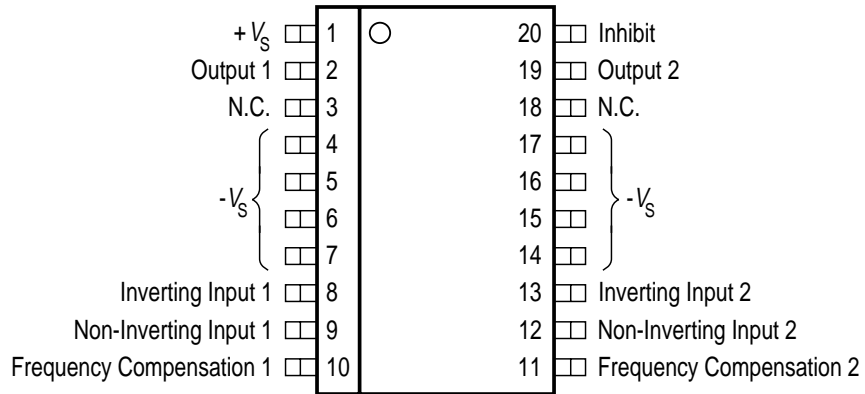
$+V_S$ 1
Output 1 2
N.C. 3
4
5
$-V_S$
6
7
Inverting Input 1 8
Non-Inverting Input 1 9
Frequency Compensation 1 10

20 Inhibit
19 Output 2
18 N.C.
17
16
15 $-V_S$
14
13 Inverting Input 2
12 Non-Inverting Input 2
11 Frequency Compensation 2